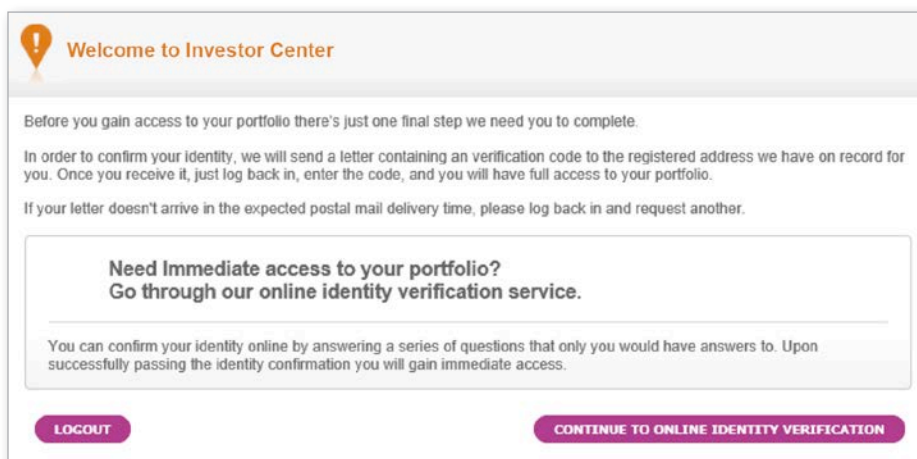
Welcome to Investor Center

Before you gain access to your portfolio there's just one final step we need you to complete.

In order to confirm your identity, we will send a letter containing an verification code to the registered address we have on record for you. Once you receive it, just log back in, enter the code, and you will have full access to your portfolio.

If your letter doesn't arrive in the expected postal mail delivery time, please log back in and request another.

Need Immediate access to your portfolio?
Go through our online identity verification service.

You can confirm your identity online by answering a series of questions that only you would have answers to. Upon successfully passing the identity confirmation you will gain immediate access.

LOGOUT

CONTINUE TO ONLINE IDENTITY VERIFICATION